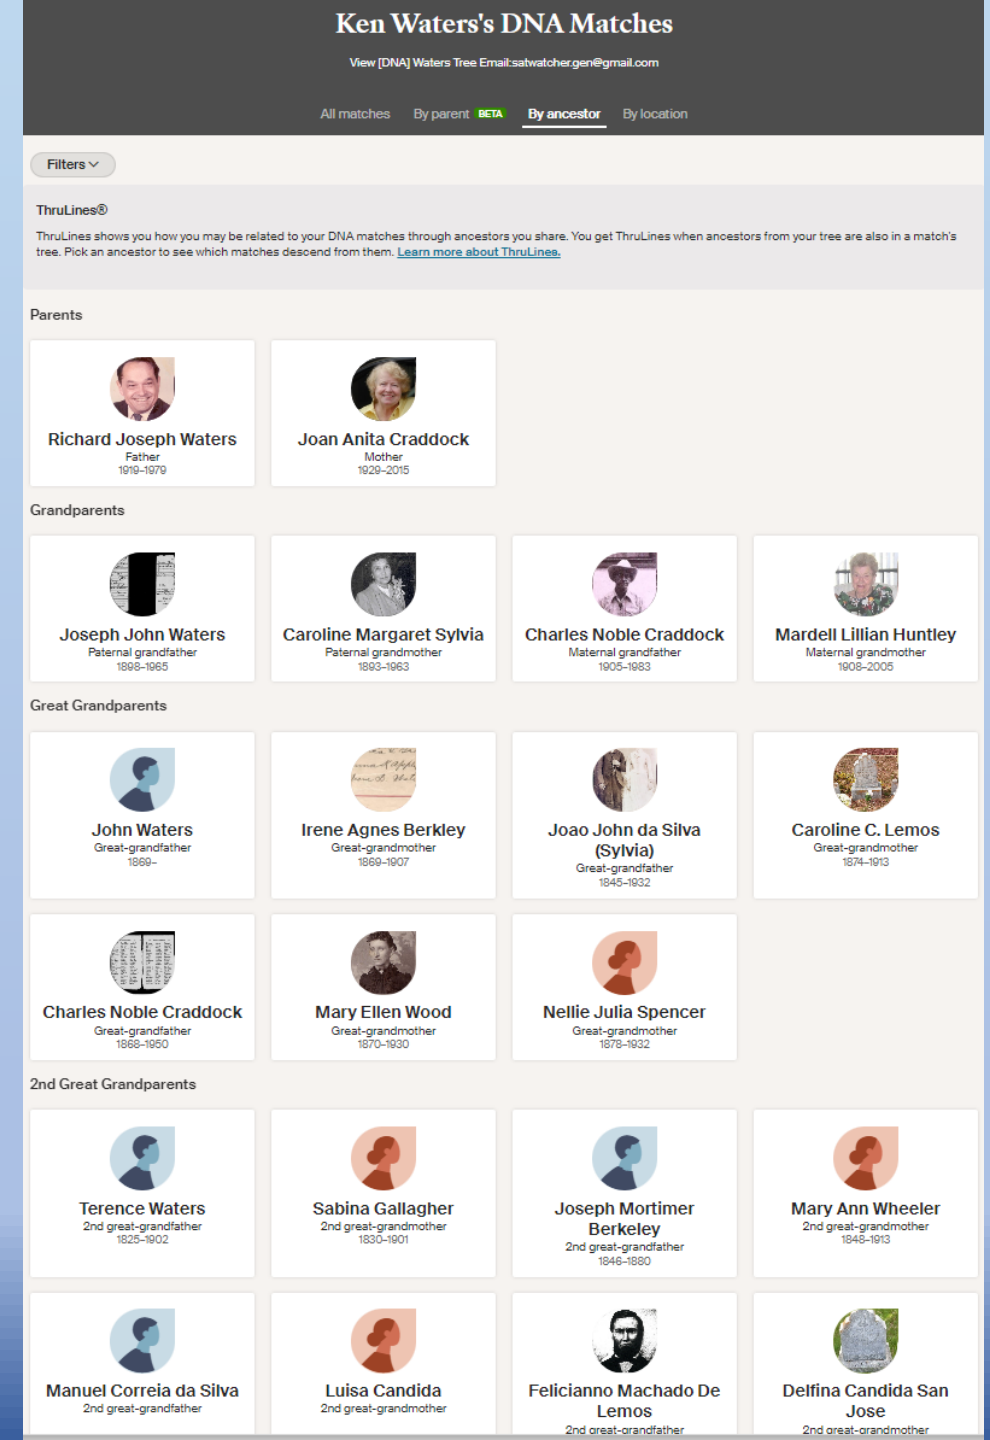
Ken Waters's DNA Matches

View [DNA] Waters Tree Email:satwatcher.gen@gmail.com

All matches By parent BETA By ancestor By location

Filters

ThruLines®

ThruLines shows you how you may be related to your DNA matches through ancestors you share. You get ThruLines when ancestors from your tree are also in a match's tree. Pick an ancestor to see which matches descend from them. Learn more about ThruLines.

Parents

Richard Joseph Waters
Father
1919–1979

Joan Anita Craddock
Mother
1929–2015

Grandparents

Joseph John Waters
Paternal grandfather
1898–1965

Caroline Margaret Sylvia
Paternal grandmother
1893–1963

Charles Noble Craddock
Maternal grandfather
1905–1983

Mardell Lillian Huntley
Maternal grandmother
1908–2005

Great Grandparents

John Waters
Great-grandfather
1869–

Irene Agnes Berkley
Great-grandmother
1869–1907

Joao John da Silva (Sylvia)
Great-grandfather
1845–1932

Caroline C. Lemos
Great-grandmother
1874–1913

Charles Noble Craddock
Great-grandfather
1868–1950

Mary Ellen Wood
Great-grandmother
1870–1930

Nellie Julia Spencer
Great-grandmother
1878–1932

2nd Great Grandparents

Terence Waters
2nd great-grandfather
1825–1902

Sabina Gallagher
2nd great-grandmother
1830–1901

Joseph Mortimer Berkeley
2nd great-grandfather
1846–1880

Mary Ann Wheeler
2nd great-grandmother
1848–1913

Manuel Correia da Silva
2nd great-grandfather

Luisa Candida
2nd great-grandmother

Felicianno Machado De Lemos
2nd great-grandfather

Delfina Candida San Jose
2nd great-grandmother